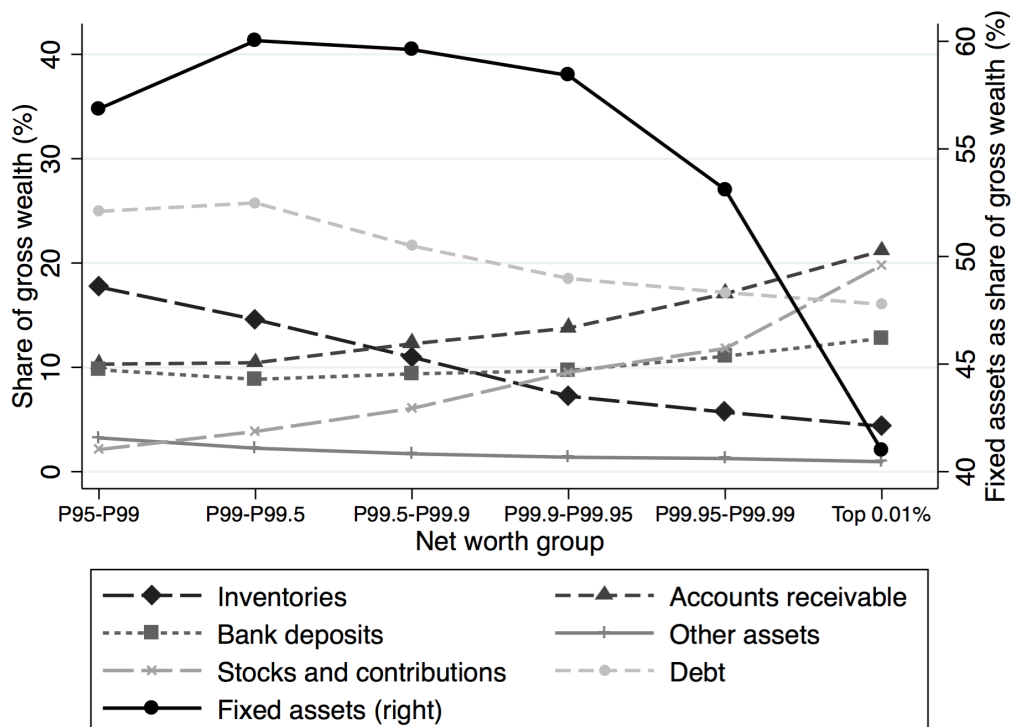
Share of gross wealth (%)

40
30
20
10
0

Fixed assets as share of gross wealth (%)

60
55
50
45
40

P95-P99
P99-P99.5
P99.5-P99.9
P99.9-P99.95
P99.95-P99.99
Top 0.01%

Net worth group

Inventories
Accounts receivable
Bank deposits
Other assets
Stocks and contributions
Debt
Fixed assets (right)